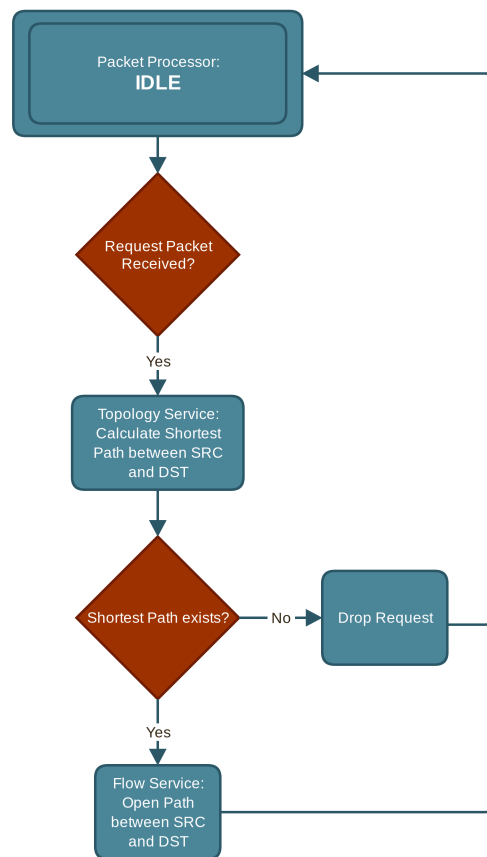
Packet Processor:
IDLE

Request Packet Received?

Yes

Topology Service: Calculate Shortest Path between SRC and DST

Shortest Path exists?

No

Drop Request

Yes

Flow Service: Open Path between SRC and DST